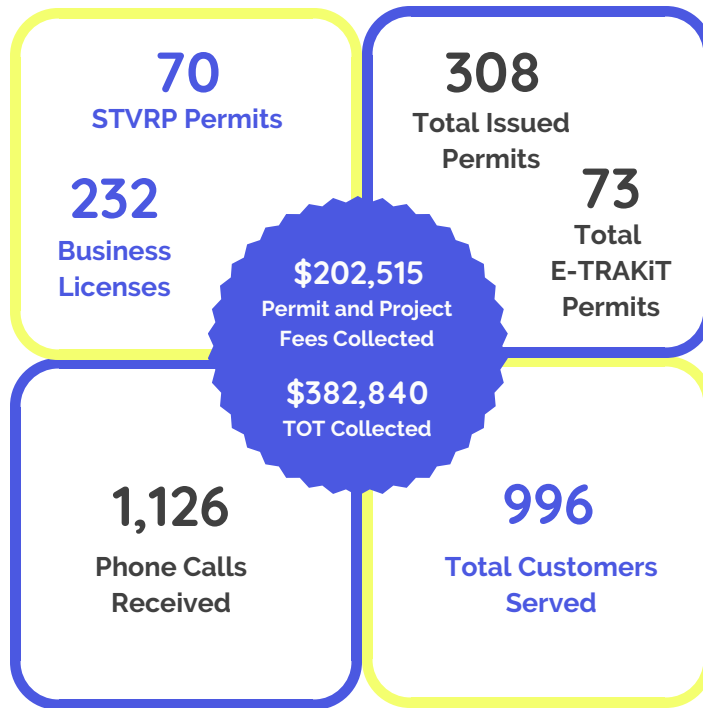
70
STVRP Permits

232
Business Licenses

308
Total Issued Permits

73
Total E-TRAKiT Permits

$202,515
Permit and Project Fees Collected

$382,840
TOT Collected

1,126
Phone Calls Received

996
Total Customers Served